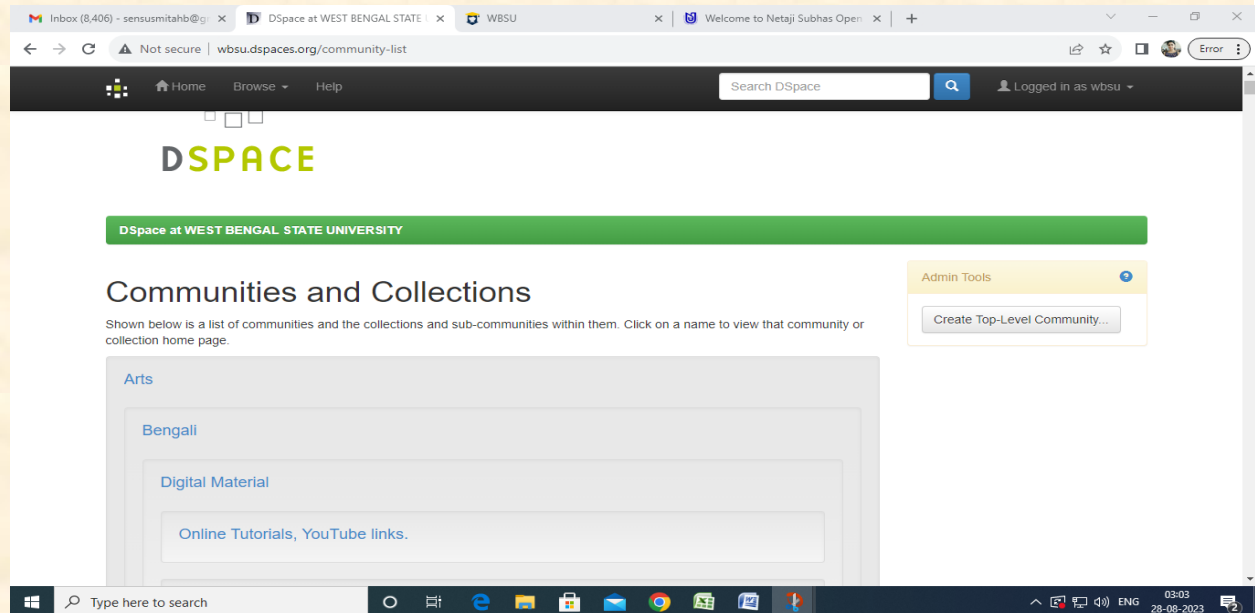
Inbox (8,406) - sensusmitahb@g ×
DSpace at WEST BENGAL STATE ×
WBSU ×
Welcome to Netaji Subhas Open ×
+

Not secure | wbsu.dspaces.org/community-list

Error

Home Browse Help
Search DSpace
Logged in as wbsu

DSPACE

DSpace at WEST BENGAL STATE UNIVERSITY

Communities and Collections

Shown below is a list of communities and the collections and sub-communities within them. Click on a name to view that community or collection home page.

Arts

Bengali

Digital Material

Online Tutorials, YouTube links.

Admin Tools

Create Top-Level Community...

Type here to search

ENG 03:03 28-08-2023